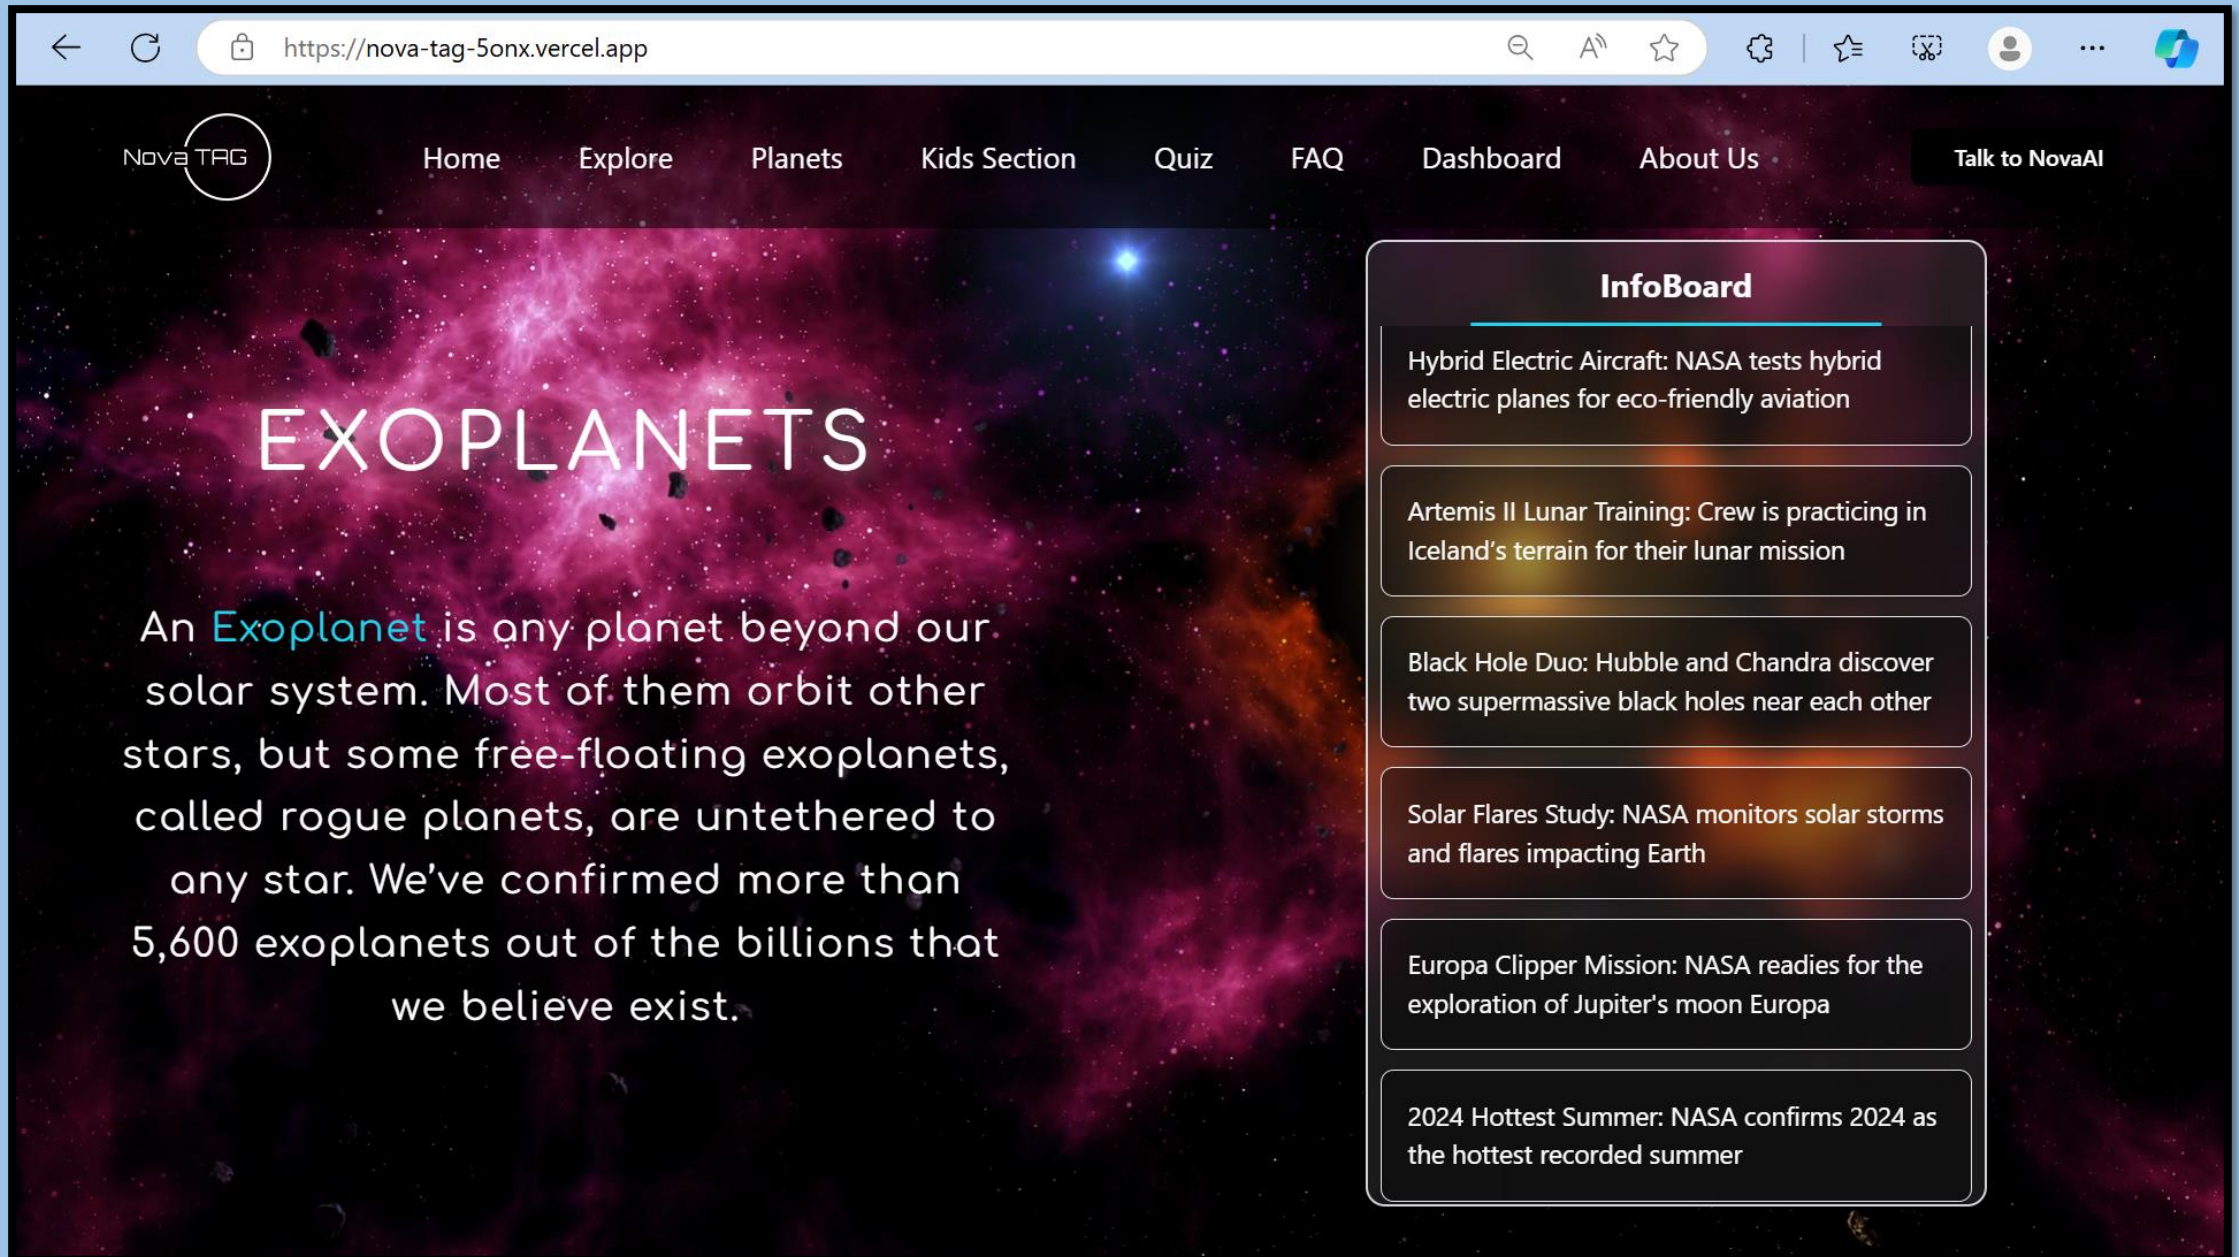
https://nova-tag-5onx.vercel.app

Nova TAG

Home Explore Planets Kids Section Quiz FAQ Dashboard About Us

Talk to NovaAI

EXOPLANETS

An Exoplanet is any planet beyond our solar system. Most of them orbit other stars, but some free-floating exoplanets, called rogue planets, are untethered to any star. We've confirmed more than 5,600 exoplanets out of the billions that we believe exist.

InfoBoard

Hybrid Electric Aircraft: NASA tests hybrid electric planes for eco-friendly aviation

Artemis II Lunar Training: Crew is practicing in Iceland's terrain for their lunar mission

Black Hole Duo: Hubble and Chandra discover two supermassive black holes near each other

Solar Flares Study: NASA monitors solar storms and flares impacting Earth

Europa Clipper Mission: NASA readies for the exploration of Jupiter's moon Europa

2024 Hottest Summer: NASA confirms 2024 as the hottest recorded summer